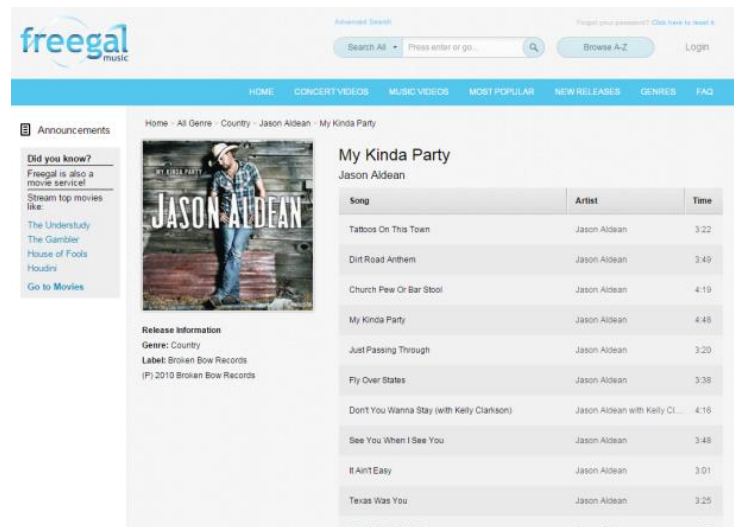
freegal music

Advanced Search

Forgot your password? Click here to reset it

Search All ▾ Press enter or go...

Browse A-Z

Login

HOME CONCERT VIDEOS MUSIC VIDEOS MOST POPULAR NEW RELEASES GENRES FAQ

Announcements

Did you know?
Freegal is also a movie service!
Stream top movies like:
The Understudy
The Gambler
House of Fools
Houdini
Go to Movies

Home » All Genre » Country » Jason Aldean » My Kinda Party

MY KINDA PARTY
JASON ALDEAN

Release Information
Genre: Country
Label: Broken Bow Records
(P) 2010 Broken Bow Records

My Kinda Party
Jason Aldean

| Song | Artist | Time |
|---|---|---|
| Tattoos On This Town | Jason Aldean | 3:22 |
| Dirt Road Anthem | Jason Aldean | 3:49 |
| Church Pew Or Bar Stool | Jason Aldean | 4:19 |
| My Kinda Party | Jason Aldean | 4:48 |
| Just Passing Through | Jason Aldean | 3:20 |
| Fly Over States | Jason Aldean | 3:38 |
| Don't You Wanna Stay (with Kelly Clarkson) | Jason Aldean with Kelly Cl... | 4:16 |
| See You When I See You | Jason Aldean | 3:48 |
| It Ain't Easy | Jason Aldean | 3:01 |
| Texas Was You | Jason Aldean | 3:25 |